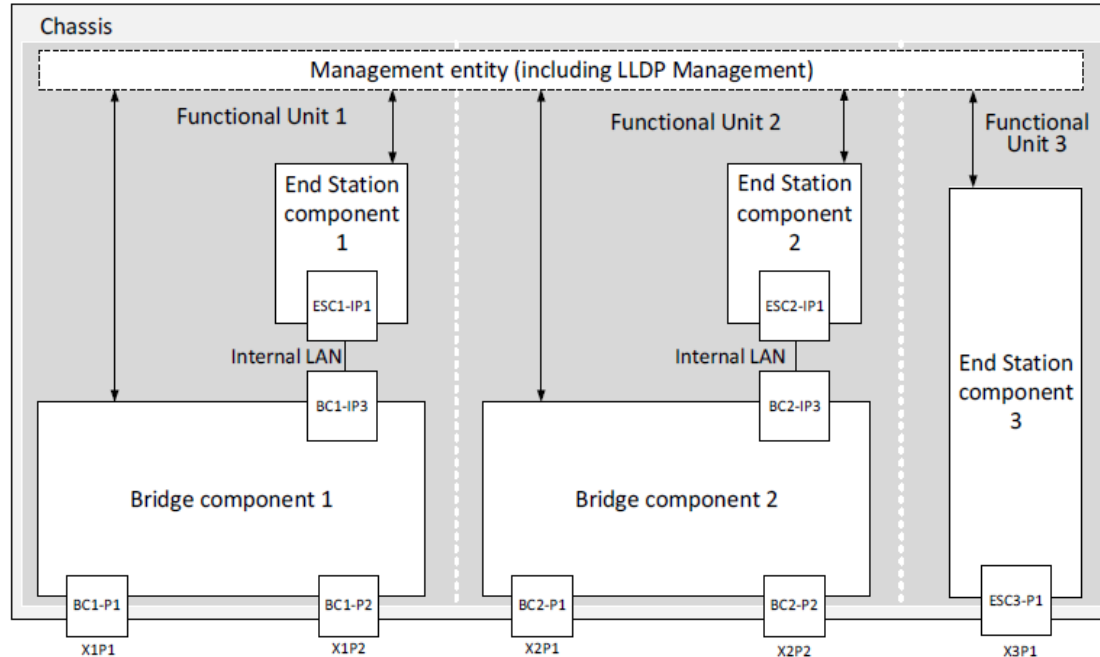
Chassis

Management entity (including LLDP Management)

Functional Unit 1

End Station component 1

ESC1-IP1

Internal LAN

BC1-IP3

Bridge component 1

BC1-P1

BC1-P2

X1P1

X1P2

Functional Unit 2

End Station component 2

ESC2-IP1

Internal LAN

BC2-IP3

Bridge component 2

BC2-P1

BC2-P2

X2P1

X2P2

Functional Unit 3

End Station component 3

ESC3-P1

X3P1